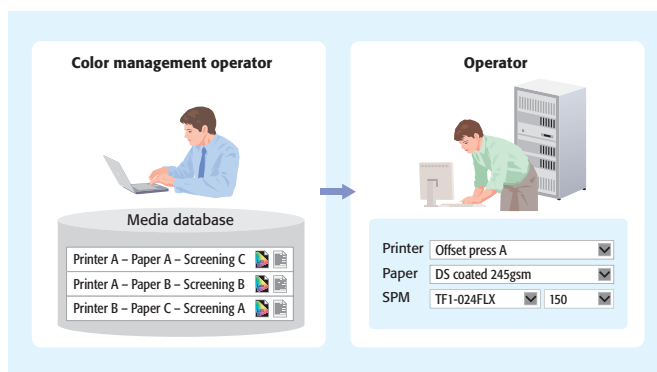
Color management operator

Media database

Printer A – Paper A – Screening C

Printer A – Paper B – Screening B

Printer B – Paper C – Screening A

Operator

Printer Offset press A

Paper DS coated 245gsm

SPM TF1-024FLX 150